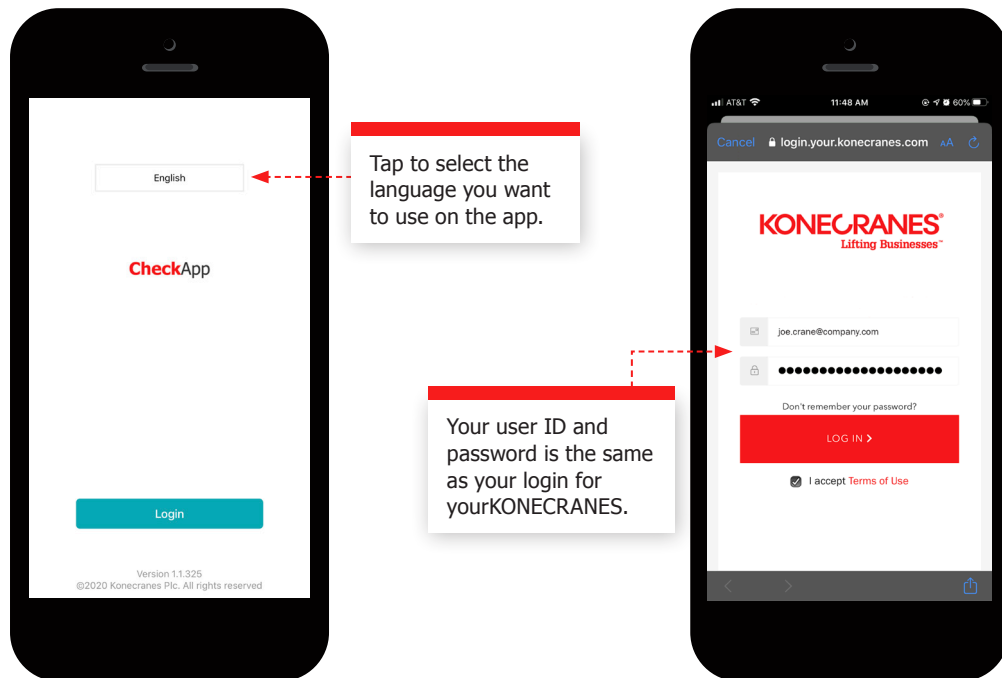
English

CheckApp

Login

Version 1.1.325
©2020 Konecranes Plc. All rights reserved

Tap to select the language you want to use on the app.

Your user ID and password is the same as your login for yourKONECRANES.

AT&T 11:48 AM 60%

Cancel login.your.konecranes.com AA

KONECRANES®
Lifting Businesses™

joe.crane@company.com

••••••••••••••••••••

Don't remember your password?

LOG IN >

I accept Terms of Use